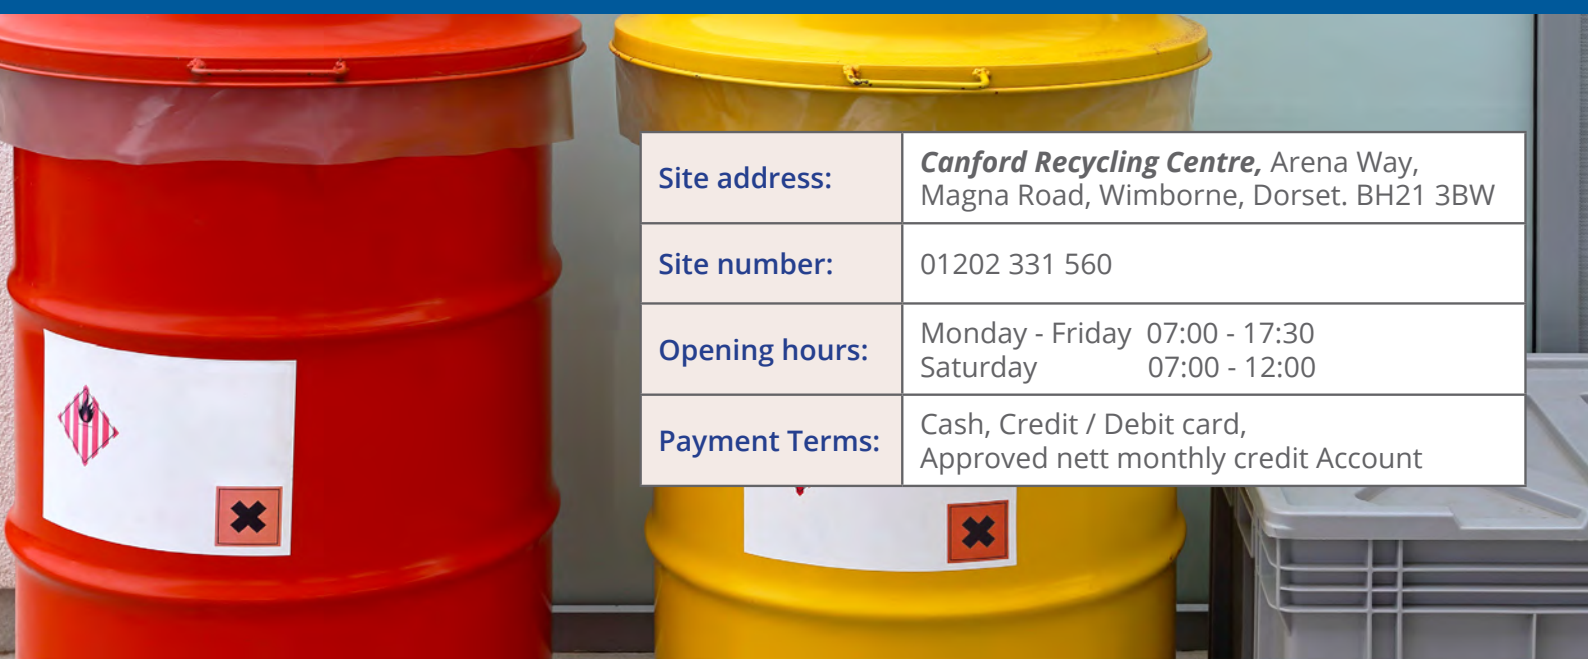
| | |
|---|---|
| Site address: | Canford Recycling Centre, Arena Way, Magna Road, Wimborne, Dorset. BH21 3BW |
| Site number: | 01202 331 560 |
| Opening hours: | Monday - Friday 07:00 - 17:30<br>Saturday 07:00 - 12:00 |
| Payment Terms: | Cash, Credit / Debit card,<br>Approved nett monthly credit Account |